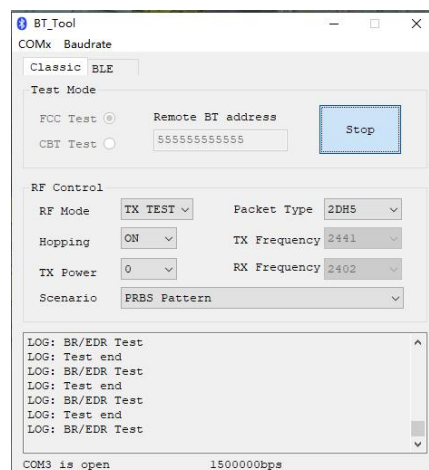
BT_Tool
COMx Baudrate

Classic BLE

Test Mode

FCC Test
CBT Test

Remote BT address
555555555555

Stop

RF Control

RF Mode TX TEST
Packet Type 2DH5

Hopping ON
TX Frequency 2441

TX Power 0
RX Frequency 2402

Scenario PRBS Pattern

LOG: BR/EDR Test
LOG: Test end
LOG: BR/EDR Test
LOG: Test end
LOG: BR/EDR Test
LOG: Test end
LOG: BR/EDR Test

COM3 is open 1500000bps